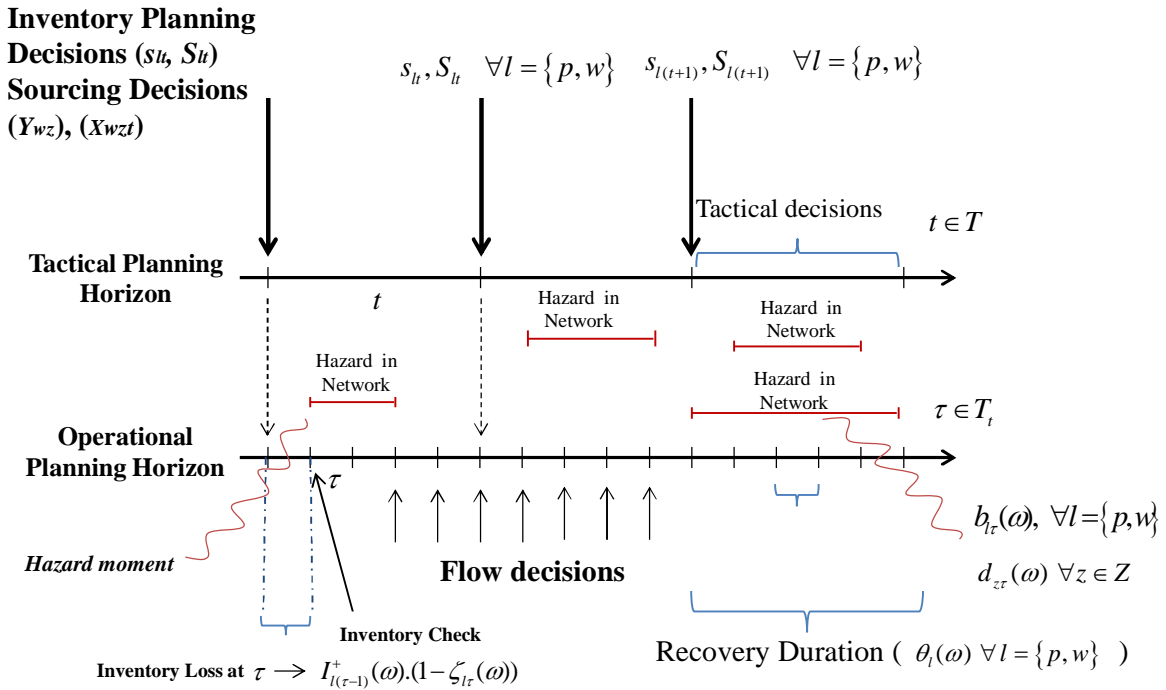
Inventory Planning Decisions ($s_{lt}$, $S_{lt}$)
Sourcing Decisions ($Y_{wz}$), ($X_{wzt}$)

$s_{lt}, S_{lt} \quad \forall l = \{p, w\}$

$s_{l(t+1)}, S_{l(t+1)} \quad \forall l = \{p, w\}$

Tactical decisions

$t \in T$

Tactical Planning Horizon

$t$

Hazard in Network

Hazard in Network

Hazard in Network

Hazard in Network

$\tau \in T_t$

Operational Planning Horizon

$\tau$

$b_{l\tau}(\omega), \forall l = \{p, w\}$

Hazard moment

Flow decisions

$d_{z\tau}(\omega) \; \forall z \in Z$

Inventory Check

Recovery Duration ( $\theta_l(\omega) \; \forall l = \{p, w\}$ )

Inventory Loss at $\tau \longrightarrow I^{+}_{l(\tau-1)}(\omega).(1-\zeta_{l\tau}(\omega))$